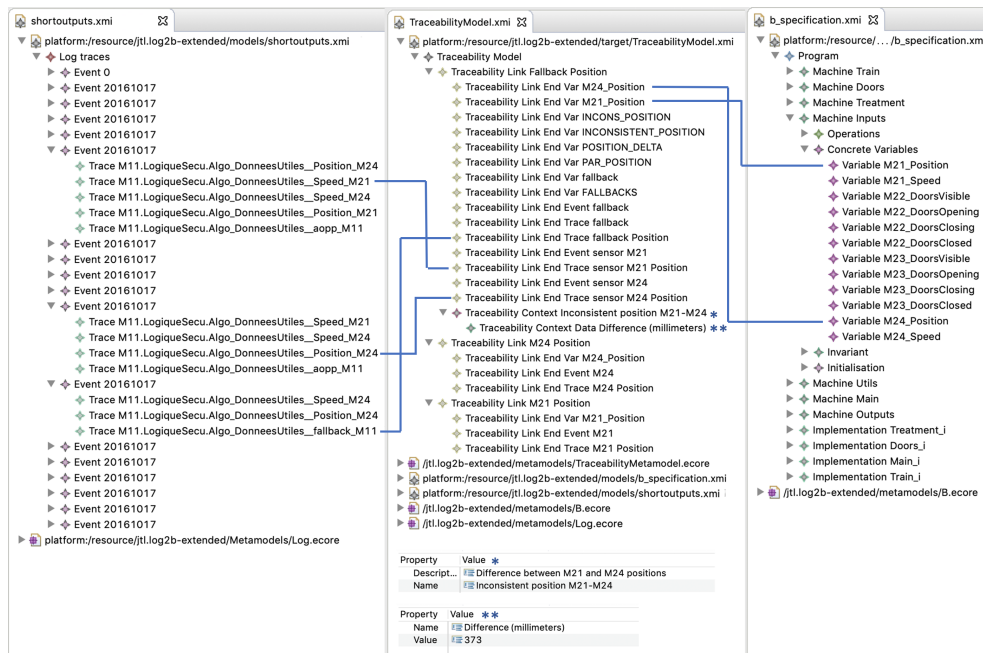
shortoutputs.xmi

platform:/resource/jtl.log2b-extended/models/shortoutputs.xmi
Log traces
Event 0
Event 20161017
Event 20161017
Event 20161017
Event 20161017
Event 20161017
Trace M11.LogiqueSecu.Algo_DonneesUtiles__Position_M24
Trace M11.LogiqueSecu.Algo_DonneesUtiles__Speed_M21
Trace M11.LogiqueSecu.Algo_DonneesUtiles__Speed_M24
Trace M11.LogiqueSecu.Algo_DonneesUtiles__Position_M21
Trace M11.LogiqueSecu.Algo_DonneesUtiles__aopp_M11
Event 20161017
Event 20161017
Event 20161017
Event 20161017
Event 20161017
Trace M11.LogiqueSecu.Algo_DonneesUtiles__Speed_M21
Trace M11.LogiqueSecu.Algo_DonneesUtiles__Speed_M24
Trace M11.LogiqueSecu.Algo_DonneesUtiles__Position_M24
Trace M11.LogiqueSecu.Algo_DonneesUtiles__aopp_M11
Event 20161017
Trace M11.LogiqueSecu.Algo_DonneesUtiles__Speed_M24
Trace M11.LogiqueSecu.Algo_DonneesUtiles__Position_M24
Trace M11.LogiqueSecu.Algo_DonneesUtiles__fallback_M11
Event 20161017
Event 20161017
Event 20161017
Event 20161017
Event 20161017
Event 20161017
platform:/resource/jtl.log2b-extended/Metamodels/Log.ecore

TraceabilityModel.xmi

platform:/resource/jtl.log2b-extended/target/TraceabilityModel.xmi
Traceability Model
Traceability Link Fallback Position
Traceability Link End Var M24_Position
Traceability Link End Var M21_Position
Traceability Link End Var INCONS_POSITION
Traceability Link End Var INCONSISTENT_POSITION
Traceability Link End Var POSITION_DELTA
Traceability Link End Var PAR_POSITION
Traceability Link End Var fallback
Traceability Link End Var FALLBACKS
Traceability Link End Event fallback
Traceability Link End Trace fallback
Traceability Link End Trace fallback Position
Traceability Link End Event sensor M21
Traceability Link End Trace sensor M21 Position
Traceability Link End Event sensor M24
Traceability Link End Trace sensor M24 Position
Traceability Context Inconsistent position M21-M24 *
Traceability Context Data Difference (millimeters) **
Traceability Link M24 Position
Traceability Link End Var M24_Position
Traceability Link End Event M24
Traceability Link End Trace M24 Position
Traceability Link M21 Position
Traceability Link End Var M21_Position
Traceability Link End Event M21
Traceability Link End Trace M21 Position
/jtl.log2b-extended/metamodels/TraceabilityMetamodel.ecore
platform:/resource/jtl.log2b-extended/models/b_specification.xmi
platform:/resource/jtl.log2b-extended/models/shortoutputs.xmi
/jtl.log2b-extended/metamodels/B.ecore
/jtl.log2b-extended/metamodels/Log.ecore

| Property | Value * |
|---|---|
| Descript... | Difference between M21 and M24 positions |
| Name | Inconsistent position M21-M24 |

| Property | Value ** |
|---|---|
| Name | Difference (millimeters) |
| Value | 373 |

b_specification.xmi

platform:/resource/ . . . /b_specification.xm
Program
Machine Train
Machine Doors
Machine Treatment
Machine Inputs
Operations
Concrete Variables
Variable M21_Position
Variable M21_Speed
Variable M22_DoorsVisible
Variable M22_DoorsOpening
Variable M22_DoorsClosing
Variable M22_DoorsClosed
Variable M23_DoorsVisible
Variable M23_DoorsOpening
Variable M23_DoorsClosing
Variable M23_DoorsClosed
Variable M24_Position
Variable M24_Speed
Invariant
Initialisation
Machine Utils
Machine Main
Machine Outputs
Implementation Treatment_i
Implementation Doors_i
Implementation Main_i
Implementation Train_i
/jtl.log2b-extended/metamodels/B.ecore